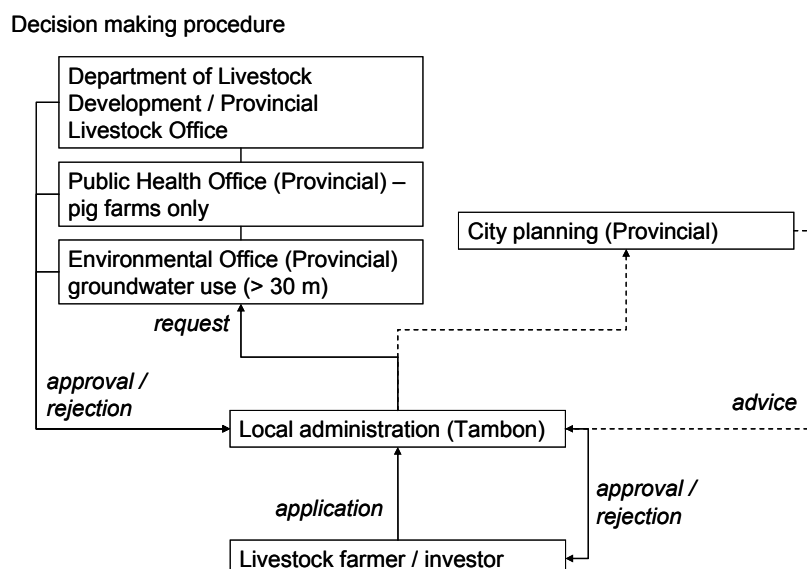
Decision making procedure

Department of Livestock Development / Provincial Livestock Office

Public Health Office (Provincial) – pig farms only

Environmental Office (Provincial) groundwater use (> 30 m)

City planning (Provincial)

request

approval / rejection

advice

Local administration (Tambon)

application

approval / rejection

Livestock farmer / investor